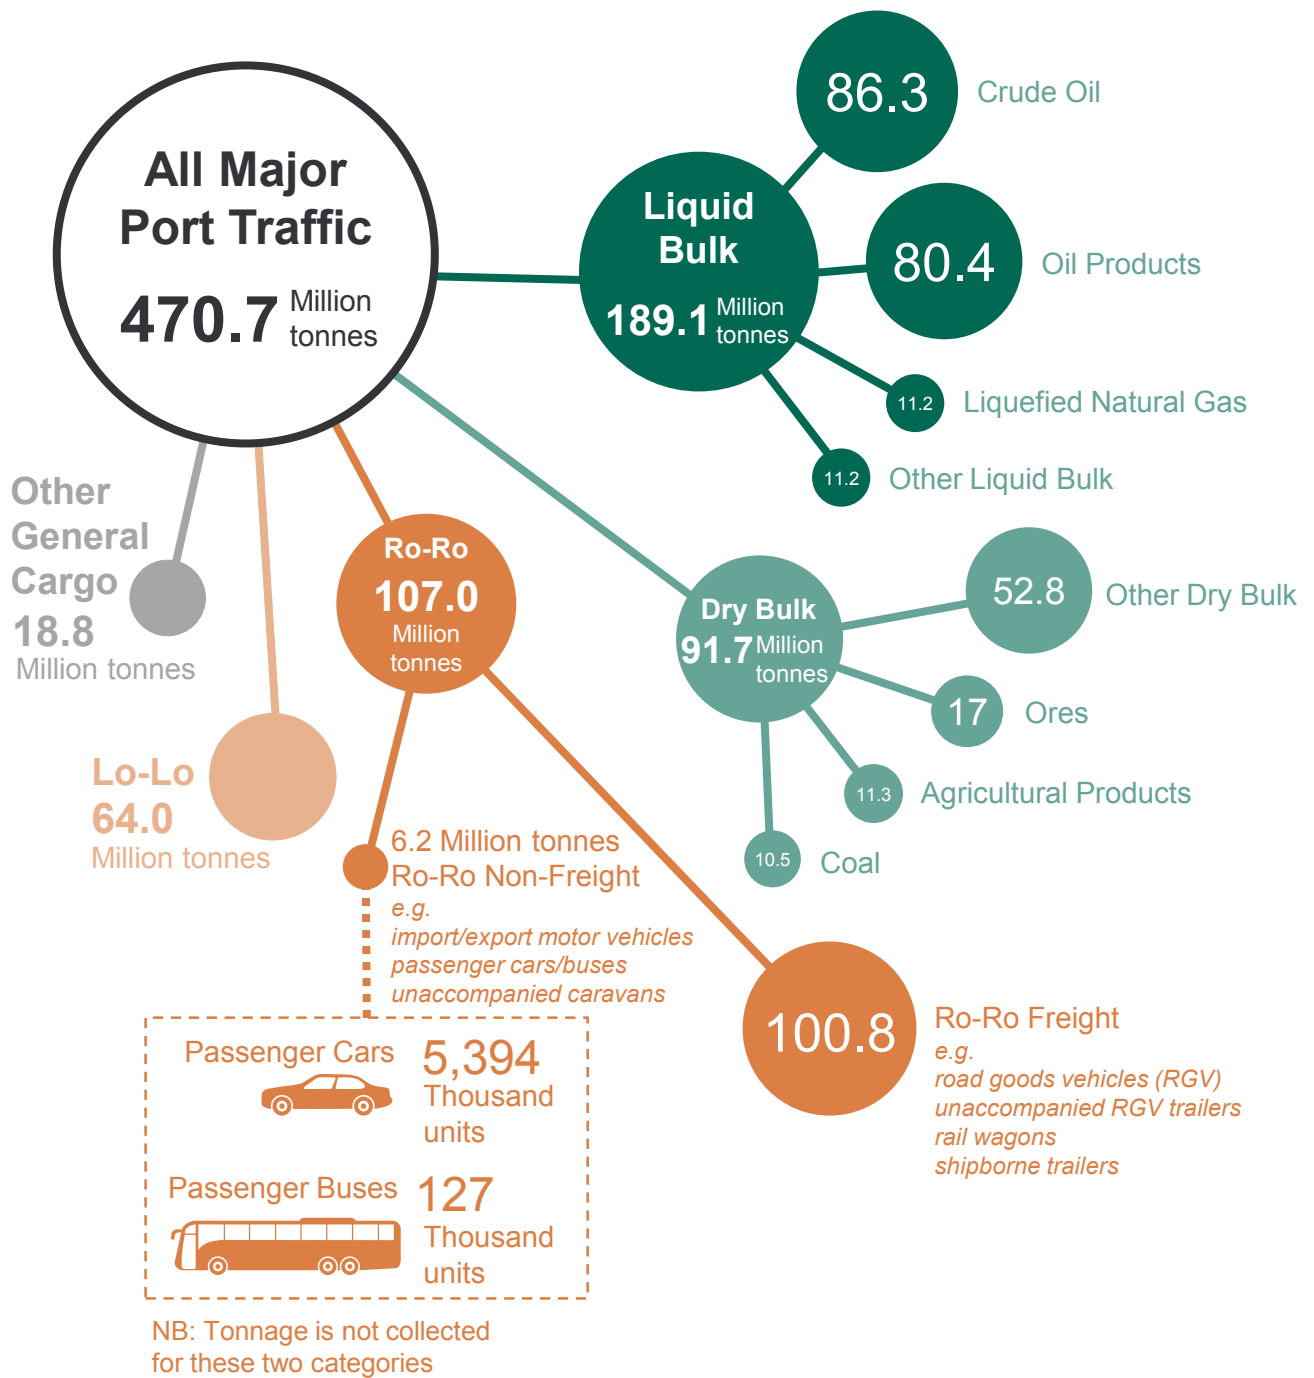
All Major Port Traffic
470.7 Million tonnes

Liquid Bulk
189.1 Million tonnes

86.3 Crude Oil

80.4 Oil Products

11.2 Liquefied Natural Gas

11.2 Other Liquid Bulk

Dry Bulk
91.7 Million tonnes

52.8 Other Dry Bulk

17 Ores

11.3 Agricultural Products

10.5 Coal

Other General Cargo
18.8
Million tonnes

Lo-Lo
64.0
Million tonnes

Ro-Ro
107.0
Million tonnes

6.2 Million tonnes
Ro-Ro Non-Freight
e.g.
import/export motor vehicles
passenger cars/buses
unaccompanied caravans

Passenger Cars 5,394 Thousand units

Passenger Buses 127 Thousand units

NB: Tonnage is not collected for these two categories

100.8 Ro-Ro Freight
e.g.
road goods vehicles (RGV)
unaccompanied RGV trailers
rail wagons
shipborne trailers